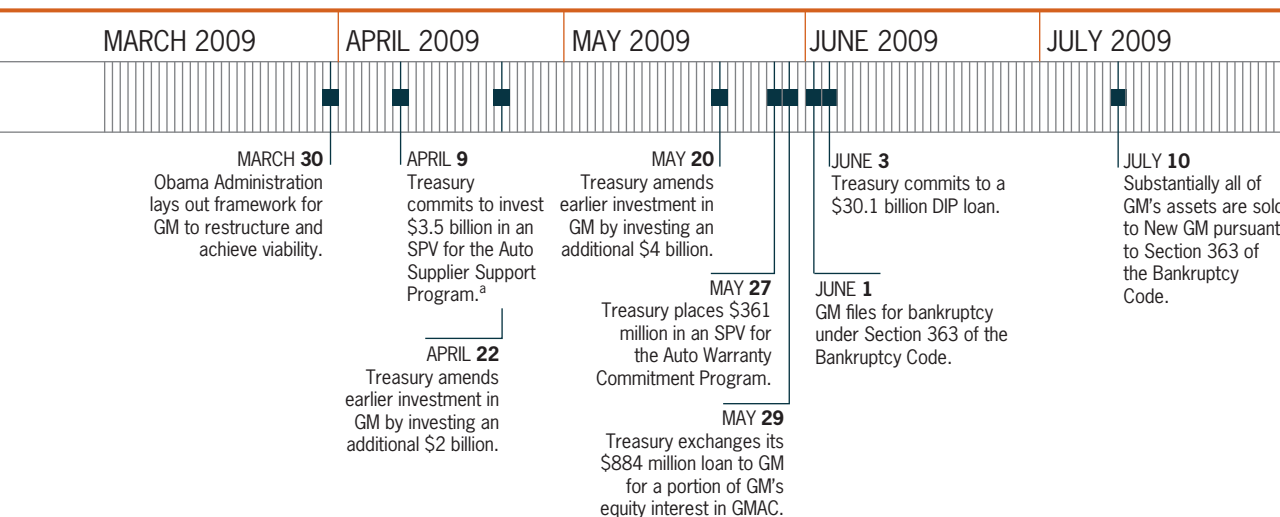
MARCH 2009

APRIL 2009

MAY 2009

JUNE 2009

JULY 2009

MARCH **30**
Obama Administration lays out framework for GM to restructure and achieve viability.

APRIL **9**
Treasury commits to invest \$3.5 billion in an SPV for the Auto Supplier Support Program.$^{a}$

APRIL **22**
Treasury amends earlier investment in GM by investing an additional \$2 billion.

MAY **20**
Treasury amends earlier investment in GM by investing an additional \$4 billion.

MAY **27**
Treasury places \$361 million in an SPV for the Auto Warranty Commitment Program.

MAY **29**
Treasury exchanges its \$884 million loan to GM for a portion of GM's equity interest in GMAC.

JUNE **3**
Treasury commits to a \$30.1 billion DIP loan.

JUNE **1**
GM files for bankruptcy under Section 363 of the Bankruptcy Code.

JULY **10**
Substantially all of GM's assets are sol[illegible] to New GM pursuant to Section 363 of the Bankruptcy Code.